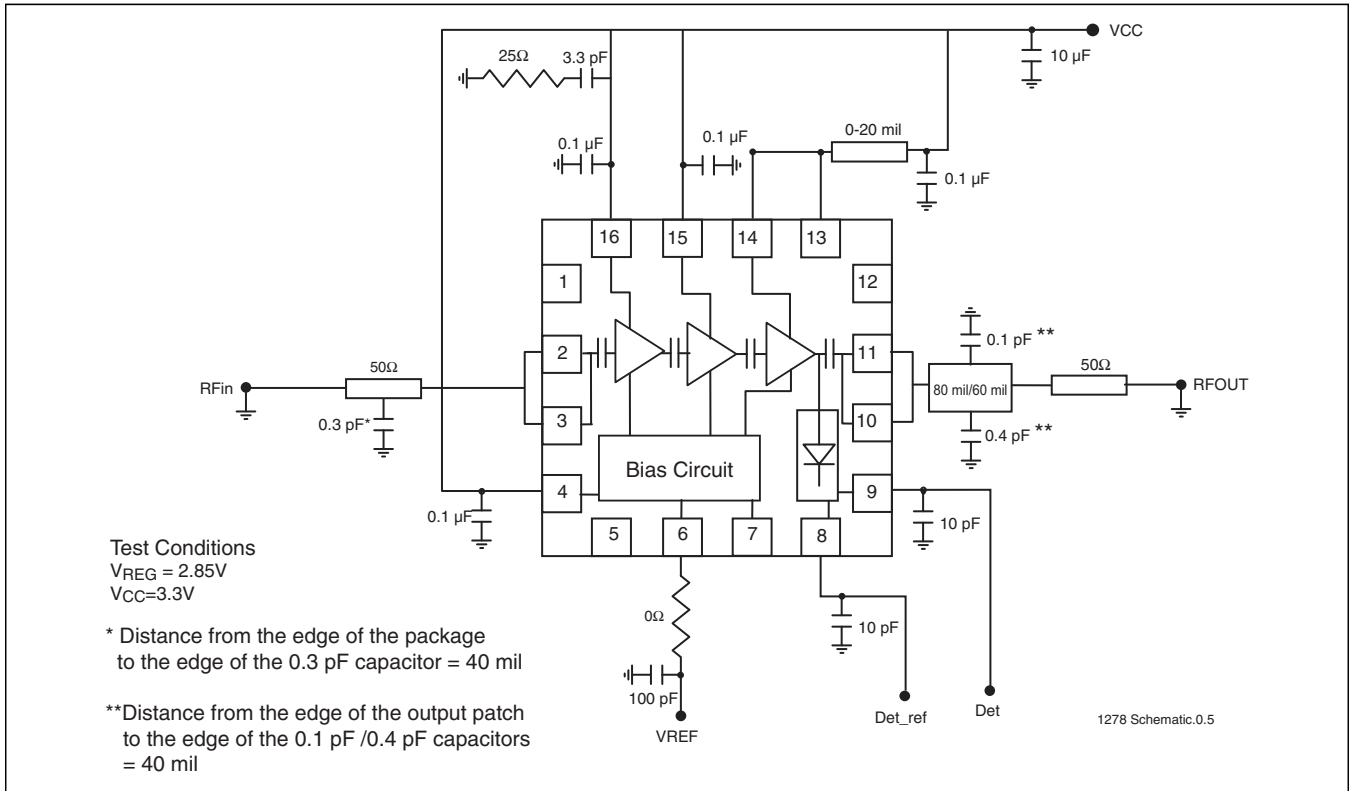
VCC
25Ω
3.3 pF
10 µF
0.1 µF
0.1 µF
0-20 mil
0.1 µF
16
15
14
13
1
12
2
11
3
10
4
9
5
6
7
8
0.1 pF **
50Ω
80 mil/60 mil
RFOUT
0.4 pF **
RFin
50Ω
0.3 pF*
Bias Circuit
0.1 µF
10 pF
Test Conditions
$V_{REG}$ = 2.85V
$V_{CC}$=3.3V
0Ω
10 pF
* Distance from the edge of the package to the edge of the 0.3 pF capacitor = 40 mil
100 pF
**Distance from the edge of the output patch to the edge of the 0.1 pF /0.4 pF capacitors = 40 mil
VREF
Det_ref
Det
1278 Schematic.0.5